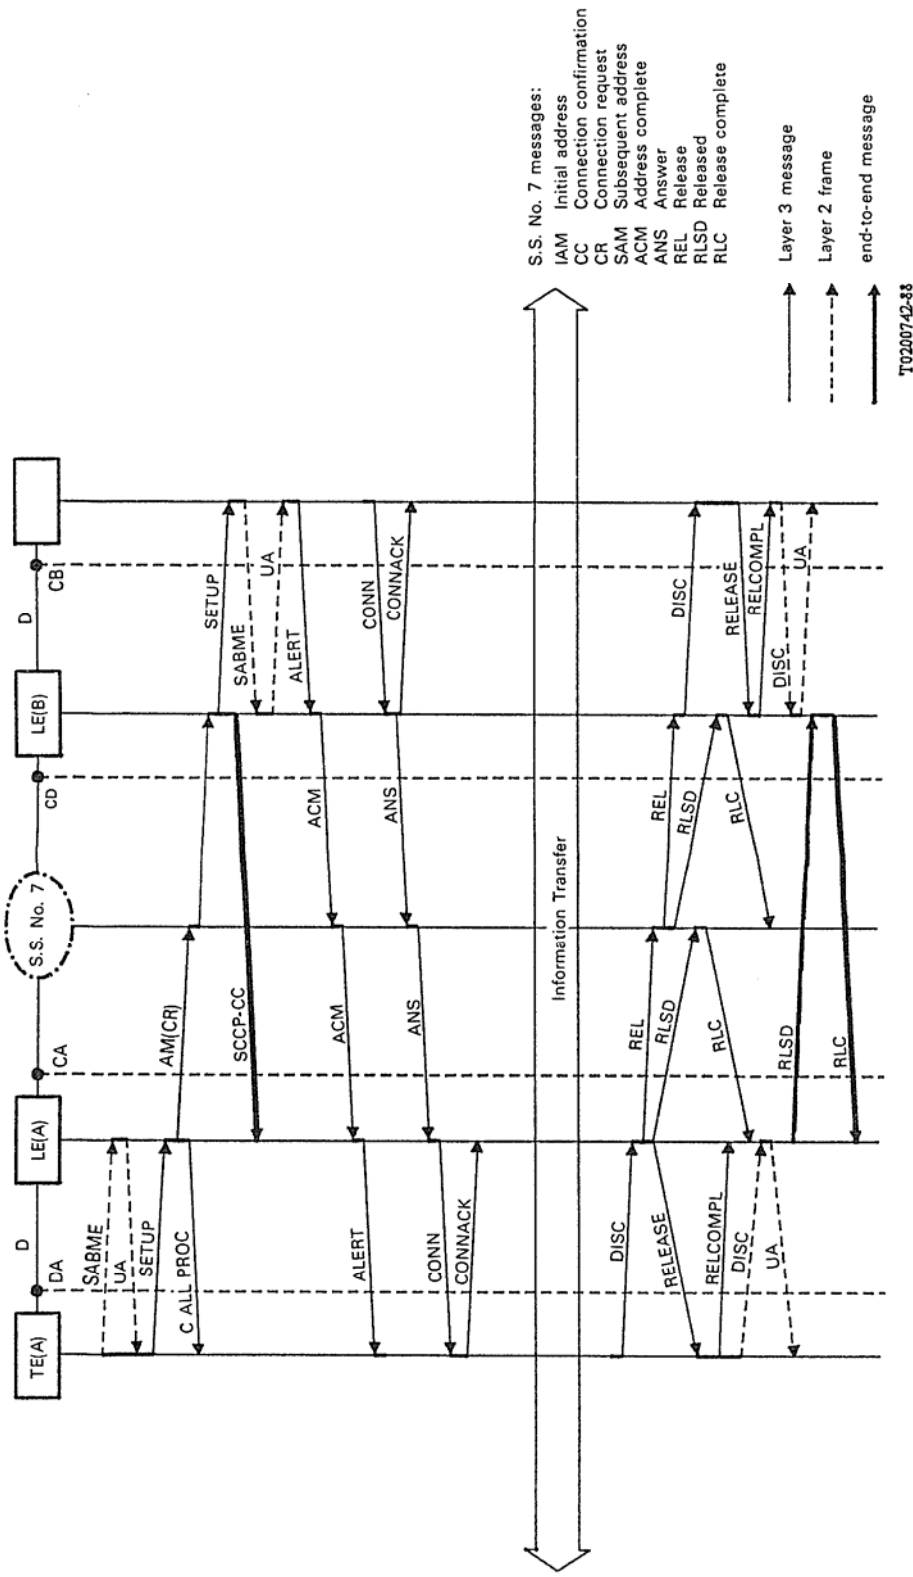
TE(A)
DA
D
LE(A)
ICA
S.S. No. 7
CD
LE(B)
CB
D

SABME
UA
SETUP
C ALL PROC
AM(CR)
SCCP-CC
SETUP
SABME
UA
ALERT
ACM
ACM
ALERT
CONN
CONNACK
ANS
ANS
CONN
CONNACK

Information Transfer

DISC
RELEASE
RELCOMPL
DISC
UA
REL
RLSD
RLC
REL
RLSD
RLC
DISC
RELEASE
RELCOMPL
DISC
UA
RLSD
RLC

S.S. No. 7 messages:
IAM Initial address
CC Connection confirmation
CR Connection request
SAM Subsequent address
ACM Address complete
ANS Answer
REL Release
RLSD Released
RLC Release complete

Layer 3 message
Layer 2 frame
end-to-end message

T0200742-88